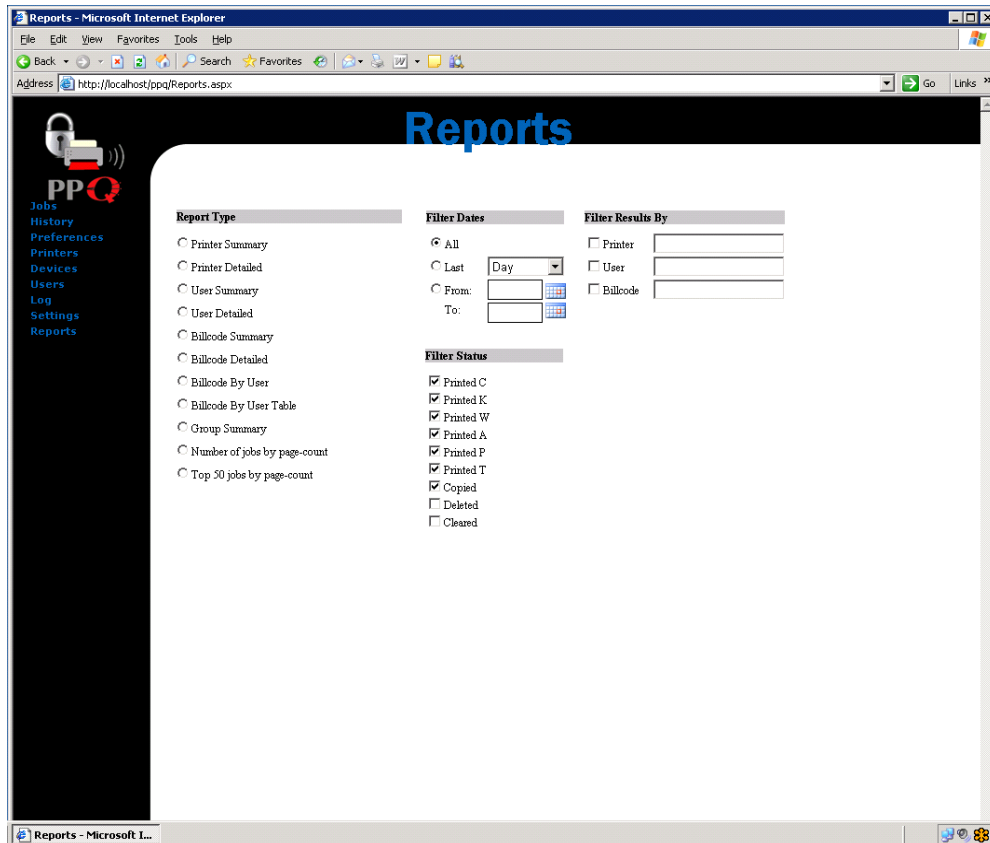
Reports - Microsoft Internet Explorer

File Edit View Favorites Tools Help

Back Search Favorites

Address http://localhost/ppq/Reports.aspx Go Links »

PPQ

Reports

Jobs
History
Preferences
Printers
Devices
Users
Log
Settings
Reports

Report Type

Printer Summary
Printer Detailed
User Summary
User Detailed
Billcode Summary
Billcode Detailed
Billcode By User
Billcode By User Table
Group Summary
Number of jobs by page-count
Top 50 jobs by page-count

Filter Dates

All
Last Day
From:
To:

Filter Status

Printed C
Printed K
Printed W
Printed A
Printed P
Printed T
Copied
Deleted
Cleared

Filter Results By

Printer
User
Billcode

Reports - Microsoft I...